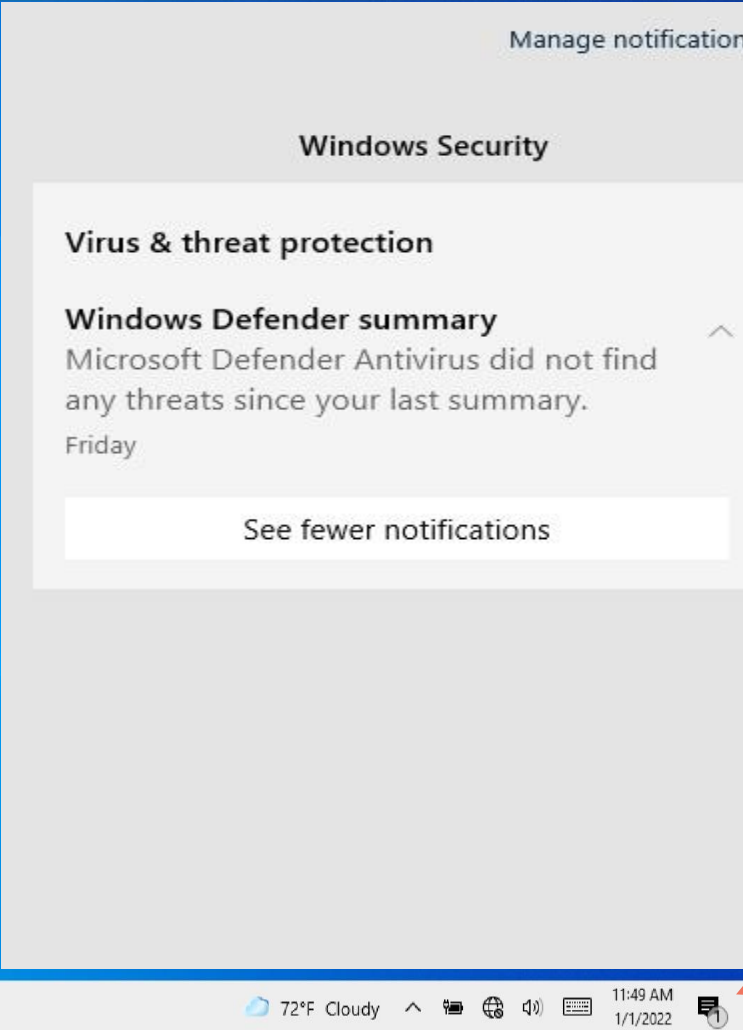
Manage notification

Windows Security

Virus & threat protection

Windows Defender summary
Microsoft Defender Antivirus did not find any threats since your last summary.
Friday

See fewer notifications

72°F Cloudy

11:49 AM
1/1/2022

1